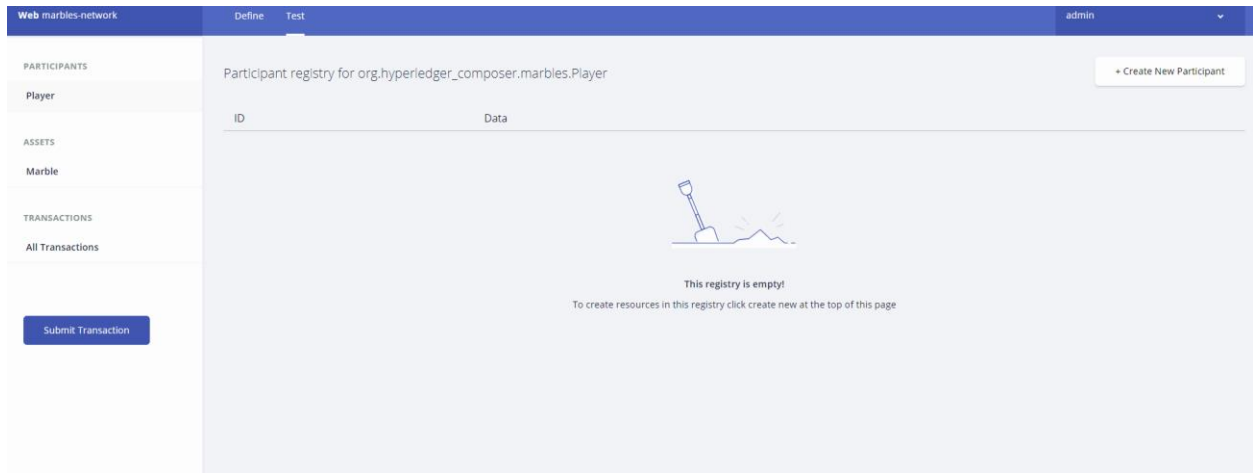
Web marbles-network

Define Test

admin

PARTICIPANTS

Player

ASSETS

Marble

TRANSACTIONS

All Transactions

Submit Transaction

Participant registry for org.hyperledger_composer.marbles.Player

+ Create New Participant

| ID | Data |
|---|---|

This registry is empty!

To create resources in this registry click create new at the top of this page